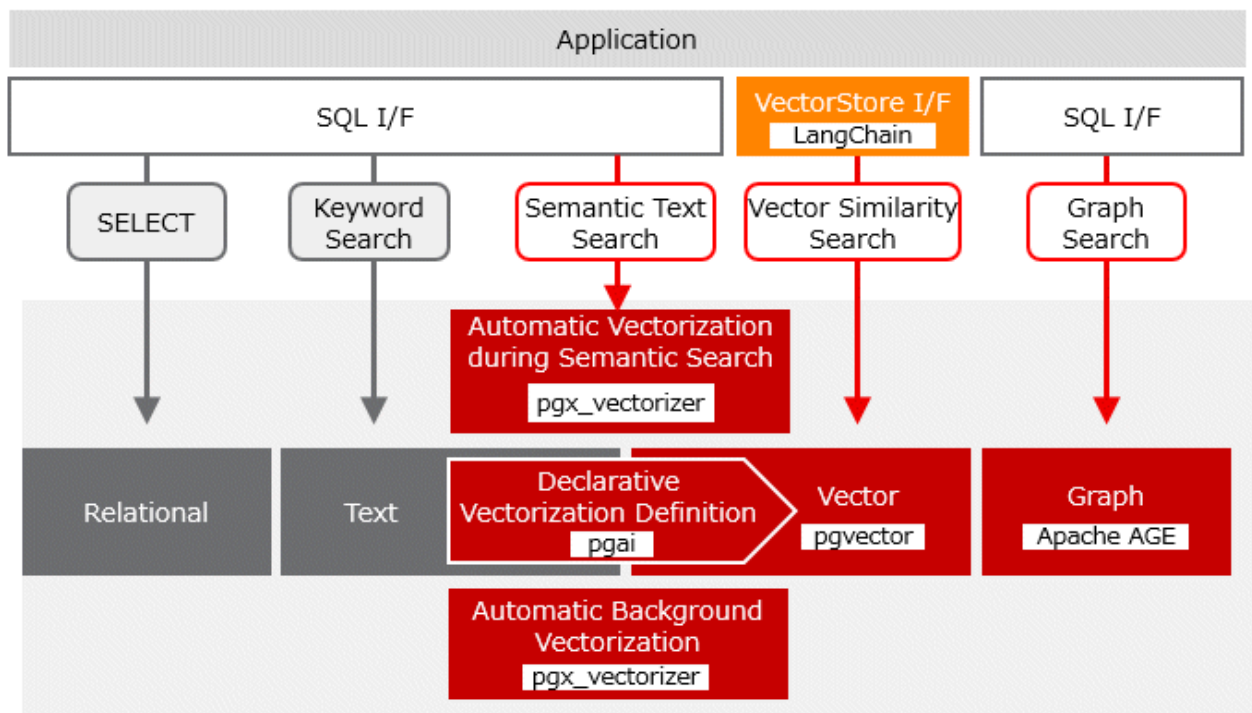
Application

SQL I/F

VectorStore I/F
LangChain

SQL I/F

SELECT

Keyword Search

Semantic Text Search

Vector Similarity Search

Graph Search

Automatic Vectorization during Semantic Search
pgx_vectorizer

Relational

Text

Declarative Vectorization Definition
pgai

Vector
pgvector

Graph
Apache AGE

Automatic Background Vectorization
pgx_vectorizer